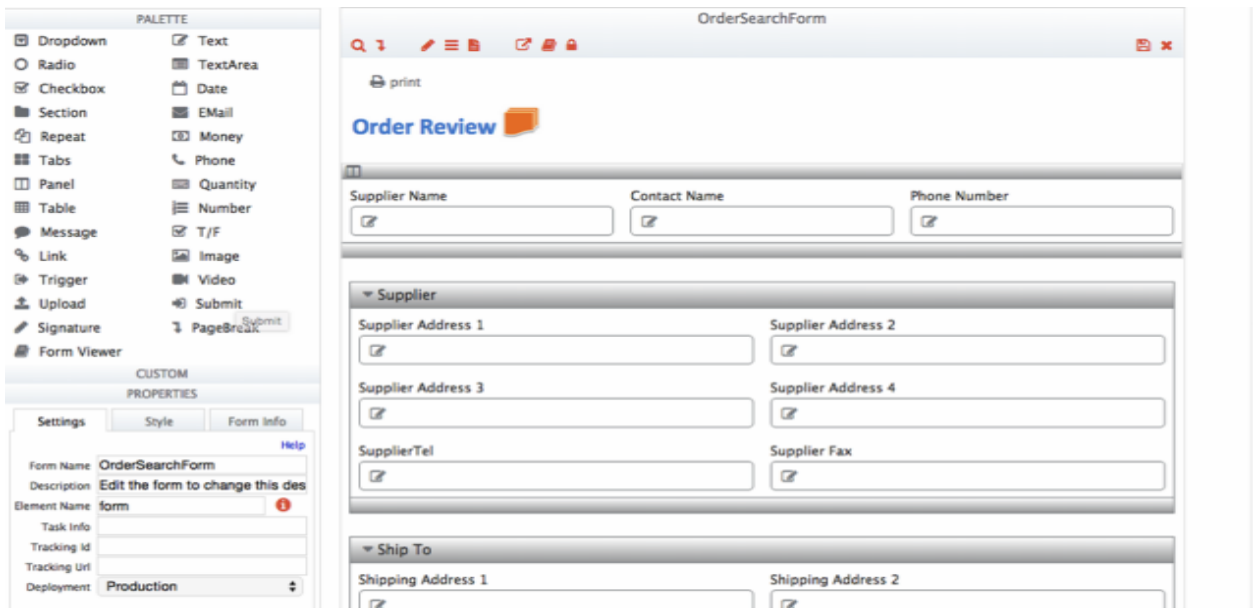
PALETTE

Dropdown
Text
Radio
TextArea
Checkbox
Date
Section
EMail
Repeat
Money
Tabs
Phone
Panel
Quantity
Table
Number
Message
T/F
Link
Image
Trigger
Video
Upload
Submit
Signature
PageBreak
Submit
Form Viewer

CUSTOM
PROPERTIES

Settings | Style | Form Info

Help

Form Name: OrderSearchForm
Description: Edit the form to change this des
Element Name: form
Task Info
Tracking Id
Tracking Url
Deployment: Production

OrderSearchForm

print

Order Review

Supplier Name
Contact Name
Phone Number

Supplier

Supplier Address 1
Supplier Address 2
Supplier Address 3
Supplier Address 4
SupplierTel
Supplier Fax

Ship To

Shipping Address 1
Shipping Address 2